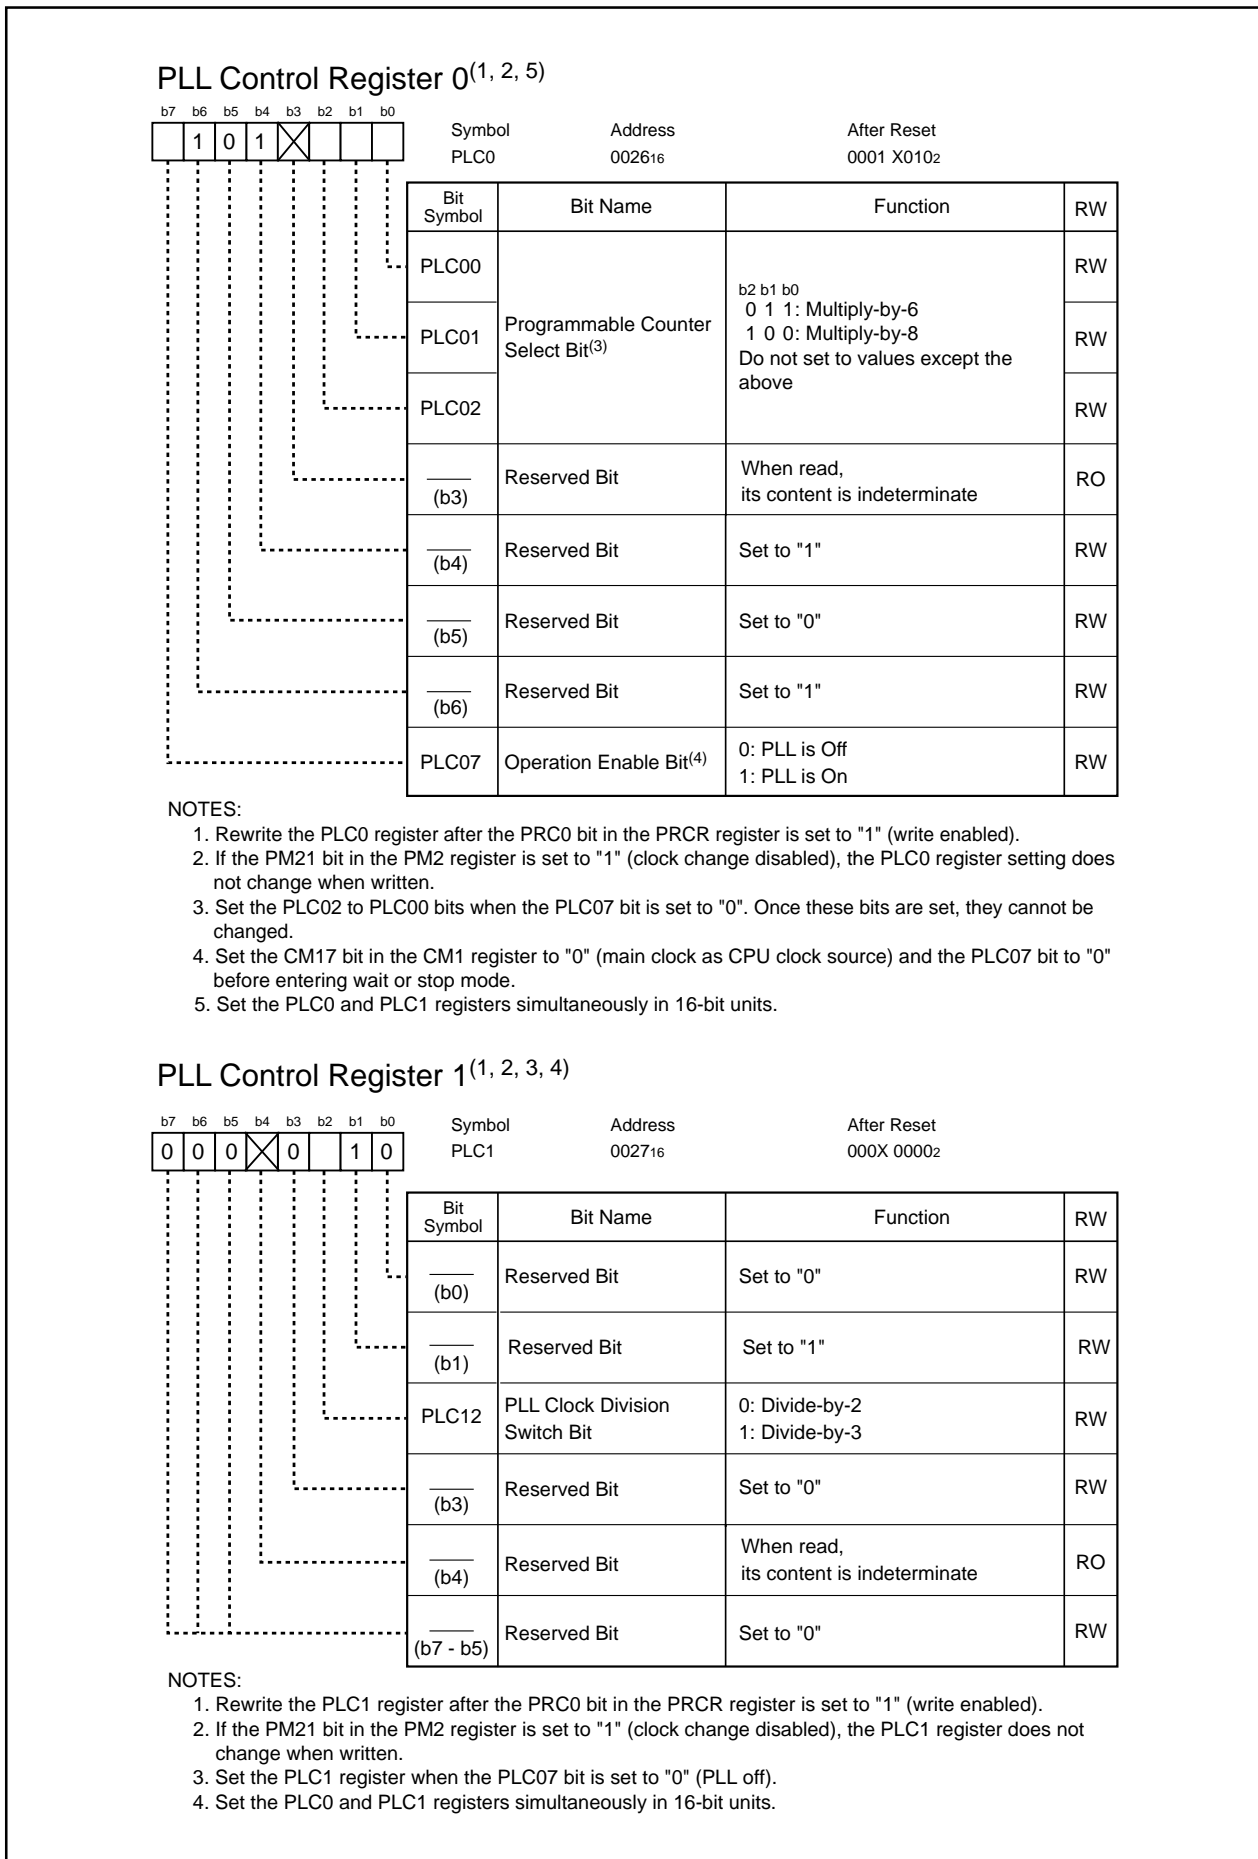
PLL Control Register 0$^{(1, 2, 5)}$

b7 b6 b5 b4 b3 b2 b1 b0
1 0 1 X

Symbol PLC0
Address $0026_{16}$
After Reset $0001\ X010_2$

| Bit Symbol | Bit Name | Function | RW |
|---|---|---|---|
| PLC00 | Programmable Counter Select Bit$^{(3)}$ | b2 b1 b0<br>0 1 1: Multiply-by-6<br>1 0 0: Multiply-by-8<br>Do not set to values except the above | RW |
| PLC01 | | | RW |
| PLC02 | | | RW |
| (b3) | Reserved Bit | When read, its content is indeterminate | RO |
| (b4) | Reserved Bit | Set to "1" | RW |
| (b5) | Reserved Bit | Set to "0" | RW |
| (b6) | Reserved Bit | Set to "1" | RW |
| PLC07 | Operation Enable Bit$^{(4)}$ | 0: PLL is Off<br>1: PLL is On | RW |

NOTES:
1. Rewrite the PLC0 register after the PRC0 bit in the PRCR register is set to "1" (write enabled).
2. If the PM21 bit in the PM2 register is set to "1" (clock change disabled), the PLC0 register setting does not change when written.
3. Set the PLC02 to PLC00 bits when the PLC07 bit is set to "0". Once these bits are set, they cannot be changed.
4. Set the CM17 bit in the CM1 register to "0" (main clock as CPU clock source) and the PLC07 bit to "0" before entering wait or stop mode.
5. Set the PLC0 and PLC1 registers simultaneously in 16-bit units.

PLL Control Register 1$^{(1, 2, 3, 4)}$

b7 b6 b5 b4 b3 b2 b1 b0
0 0 0 X 0 1 0

Symbol PLC1
Address $0027_{16}$
After Reset $000X\ 0000_2$

| Bit Symbol | Bit Name | Function | RW |
|---|---|---|---|
| (b0) | Reserved Bit | Set to "0" | RW |
| (b1) | Reserved Bit | Set to "1" | RW |
| PLC12 | PLL Clock Division Switch Bit | 0: Divide-by-2<br>1: Divide-by-3 | RW |
| (b3) | Reserved Bit | Set to "0" | RW |
| (b4) | Reserved Bit | When read, its content is indeterminate | RO |
| (b7 - b5) | Reserved Bit | Set to "0" | RW |

NOTES:
1. Rewrite the PLC1 register after the PRC0 bit in the PRCR register is set to "1" (write enabled).
2. If the PM21 bit in the PM2 register is set to "1" (clock change disabled), the PLC1 register does not change when written.
3. Set the PLC1 register when the PLC07 bit is set to "0" (PLL off).
4. Set the PLC0 and PLC1 registers simultaneously in 16-bit units.